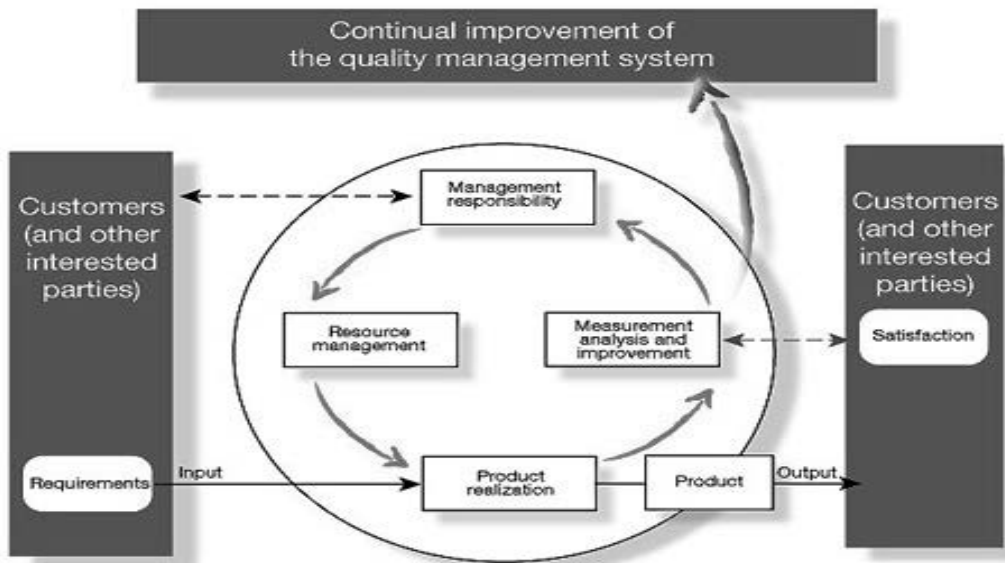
Continual improvement of the quality management system

Customers (and other interested parties)

Requirements

Input

Management responsibility

Resource management

Measurement analysis and improvement

Product realization

Product

Output

Customers (and other interested parties)

Satisfaction